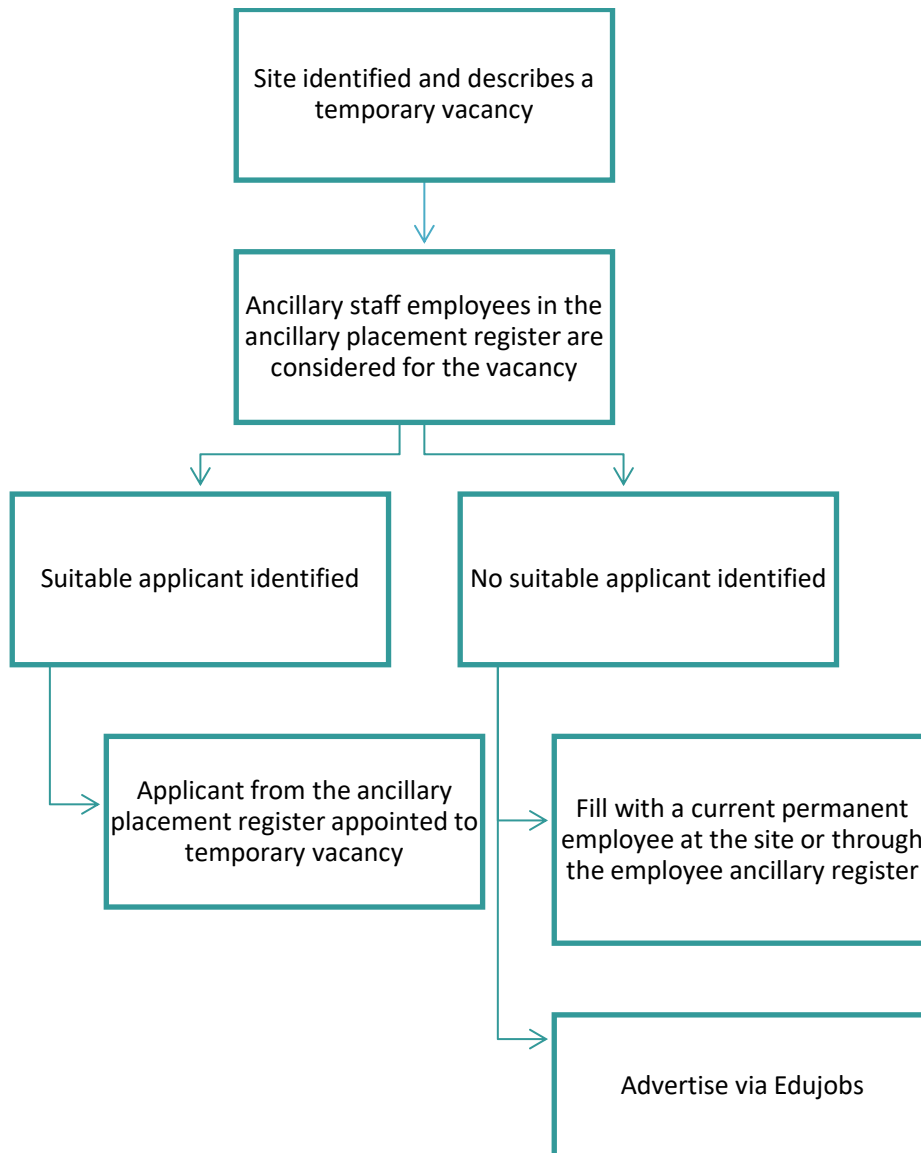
Site identified and describes a temporary vacancy

Ancillary staff employees in the ancillary placement register are considered for the vacancy

Suitable applicant identified

No suitable applicant identified

Applicant from the ancillary placement register appointed to temporary vacancy

Fill with a current permanent employee at the site or through the employee ancillary register

Advertise via Edujobs